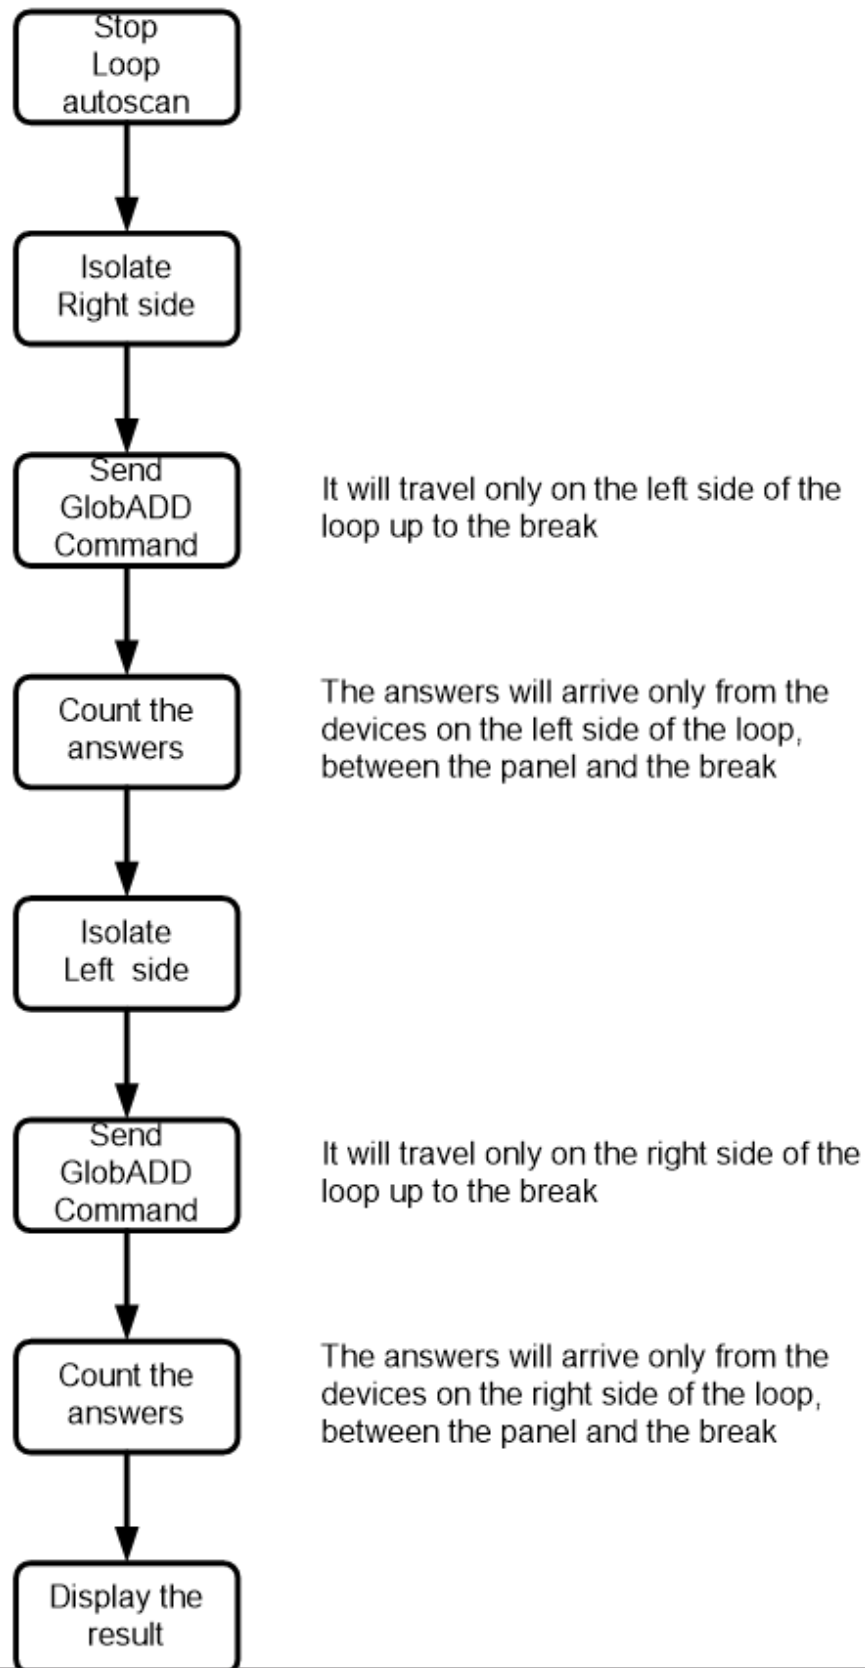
Stop Loop autoscan

Isolate Right side

Send GlobADD Command

It will travel only on the left side of the loop up to the break

Count the answers

The answers will arrive only from the devices on the left side of the loop, between the panel and the break

Isolate Left side

Send GlobADD Command

It will travel only on the right side of the loop up to the break

Count the answers

The answers will arrive only from the devices on the right side of the loop, between the panel and the break

Display the result